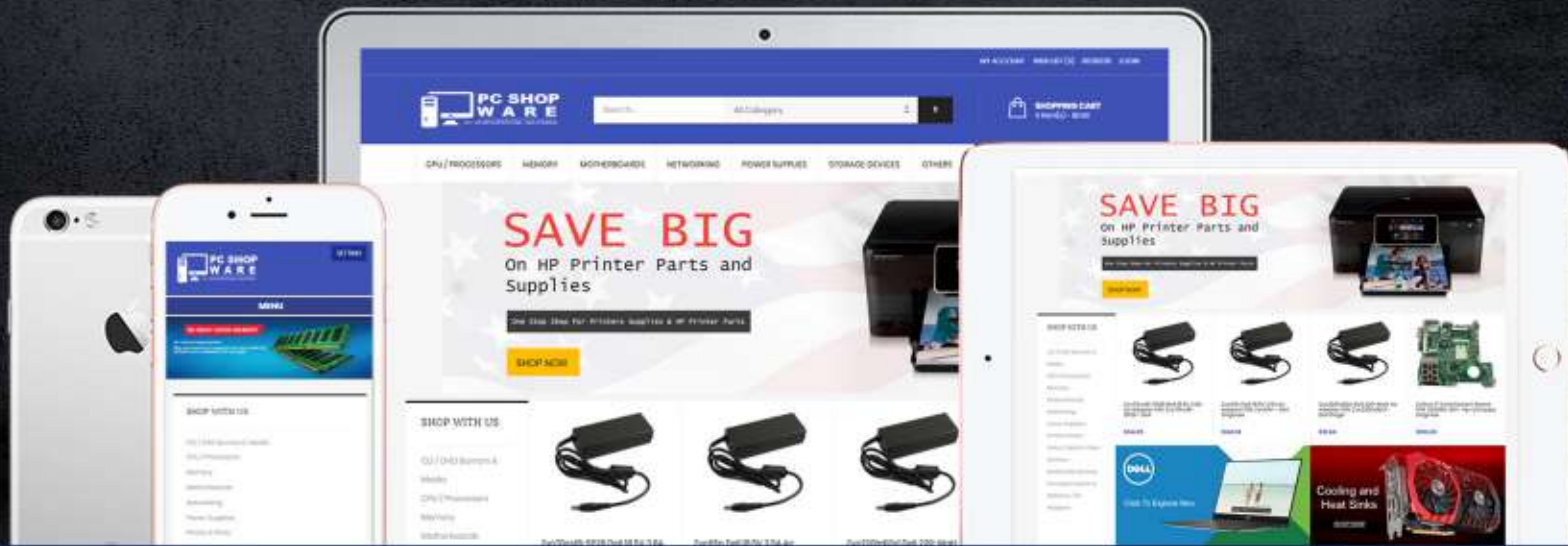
MY ACCOUNT WISHLIST (0) REGISTER LOGIN

PC SHOP WARE

Search... All Category

SHOPPING CART

CPU / PROCESSORS MEMORY MOTHERBOARDS NETWORKING POWER SUPPLIES STORAGE DEVICES OTHERS

SAVE BIG

On HP Printer Parts and Supplies

One Stop Shop for Printers Supplies & HP Printer Parts

SHOP NOW

SHOP WITH US

CD / DVD Burners & Media

CPU / Processors

Memory

Motherboards

PC SHOP WARE

MENU

SHOP WITH US

SAVE BIG

On HP Printer Parts and Supplies

SHOP NOW

SHOP WITH US

DELL

Cooling and Heat Sinks